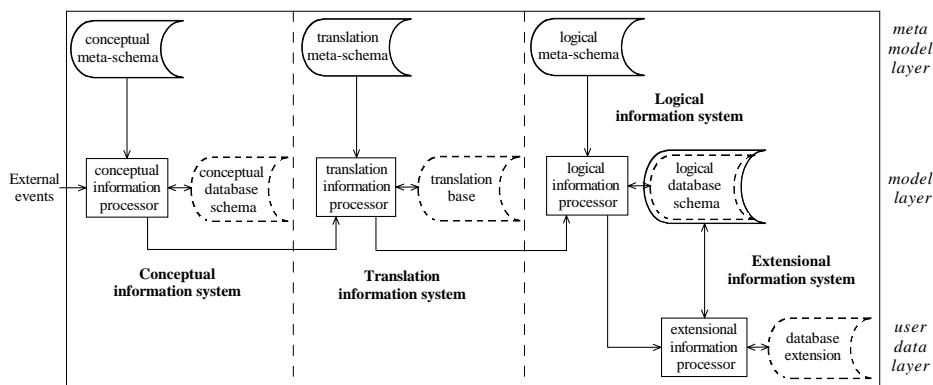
conceptual meta-schema

translation meta-schema

logical meta-schema

meta model layer

Logical information system

External events

conceptual information processor

conceptual database schema

translation information processor

translation base

logical information processor

logical database schema

model layer

Extensional information system

Conceptual information system

Translation information system

extensional information processor

database extension

user data layer